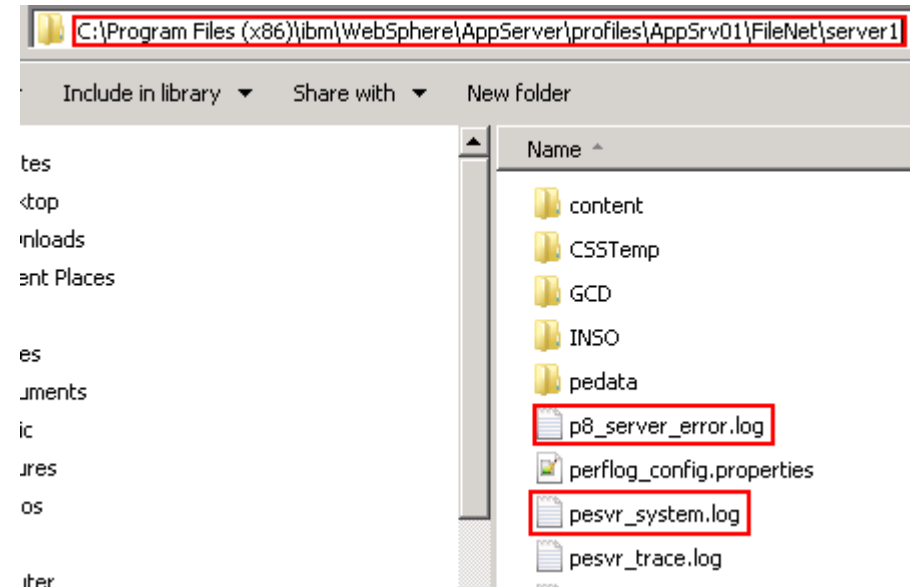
C:\Program Files (x86)\ibm\WebSphere\AppServer\profiles\AppSrv01\FileNet\server1

Include in library ▼ Share with ▼ New folder

tes
ktop
nloads
ent Places

es
uments
ic
ures
os

uter

Name

content
CSSTemp
GCD
INSO
pedata
p8_server_error.log
perflog_config.properties
pesvr_system.log
pesvr_trace.log